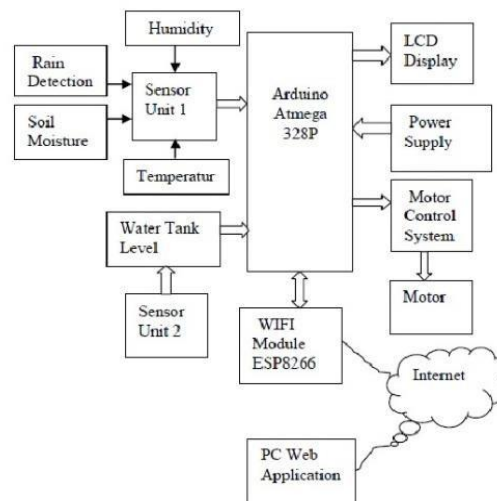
Humidity

Rain Detection

Soil Moisture

Sensor Unit 1

Temperatur

Arduino Atmega 328P

LCD Display

Power Supply

Motor Control System

Motor

Water Tank Level

Sensor Unit 2

WIFI Module ESP8266

Internet

PC Web Application